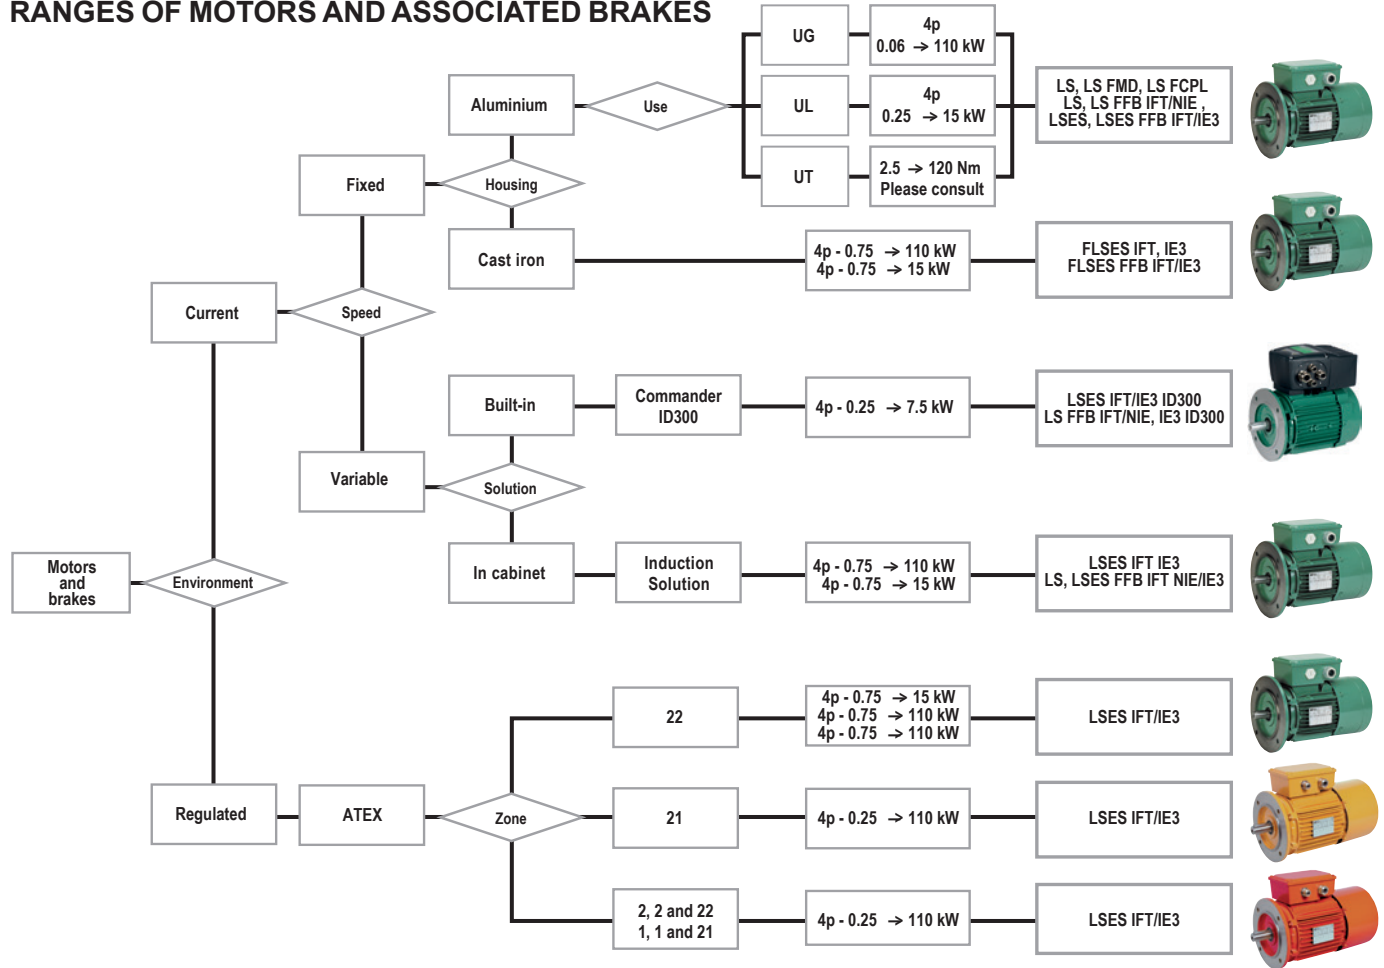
RANGES OF MOTORS AND ASSOCIATED BRAKES

Motors and brakes

Environment

Current

Speed

Fixed

Housing

Aluminium

Use

UG

4p
0.06 → 110 kW

UL

4p
0.25 → 15 kW

UT

2.5 → 120 Nm
Please consult

LS, LS FMD, LS FCPL
LS, LS FFB IFT/NIE ,
LSES, LSES FFB IFT/IE3

Cast iron

4p - 0.75 → 110 kW
4p - 0.75 → 15 kW

FLSES IFT, IE3
FLSES FFB IFT/IE3

Variable

Solution

Built-in

Commander ID300

4p - 0.25 → 7.5 kW

LSES IFT/IE3 ID300
LS FFB IFT/NIE, IE3 ID300

In cabinet

Induction Solution

4p - 0.75 → 110 kW
4p - 0.75 → 15 kW

LSES IFT IE3
LS, LSES FFB IFT NIE/IE3

Regulated

ATEX

Zone

22

4p - 0.75 → 15 kW
4p - 0.75 → 110 kW
4p - 0.75 → 110 kW

LSES IFT/IE3

21

4p - 0.25 → 110 kW

LSES IFT/IE3

2, 2 and 22
1, 1 and 21

4p - 0.25 → 110 kW

LSES IFT/IE3